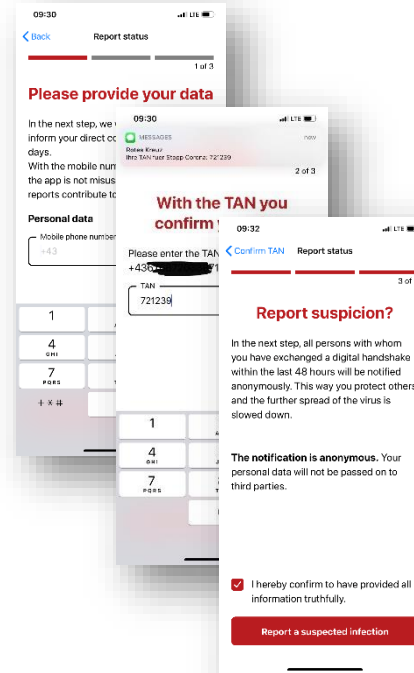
09:30
LTE
< Back
Report status
1 of 3
Please provide your data
In the next step, we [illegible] inform your direct co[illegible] days.
With the mobile num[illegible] the app is not misus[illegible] reports contribute to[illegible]
Personal data
Mobile phone number
+43
1
4 GHI
7 PQRS
+ * #

09:30
LTE
MESSAGES
now
Rotes Kreuz
Ihre TAN fuer Stopp Corona: 721239
2 of 3
With the TAN you confirm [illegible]
Please enter the TAN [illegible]
+436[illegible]
TAN
721239
1
4 GHI
7 PQRS

09:32
LTE
< Confirm TAN
Report status
3 of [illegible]
Report suspicion?
In the next step, all persons with whom you have exchanged a digital handshake within the last 48 hours will be notified anonymously. This way you protect others and the further spread of the virus is slowed down.

The notification is anonymous. Your personal data will not be passed on to third parties.

I hereby confirm to have provided all information truthfully.
Report a suspected infection